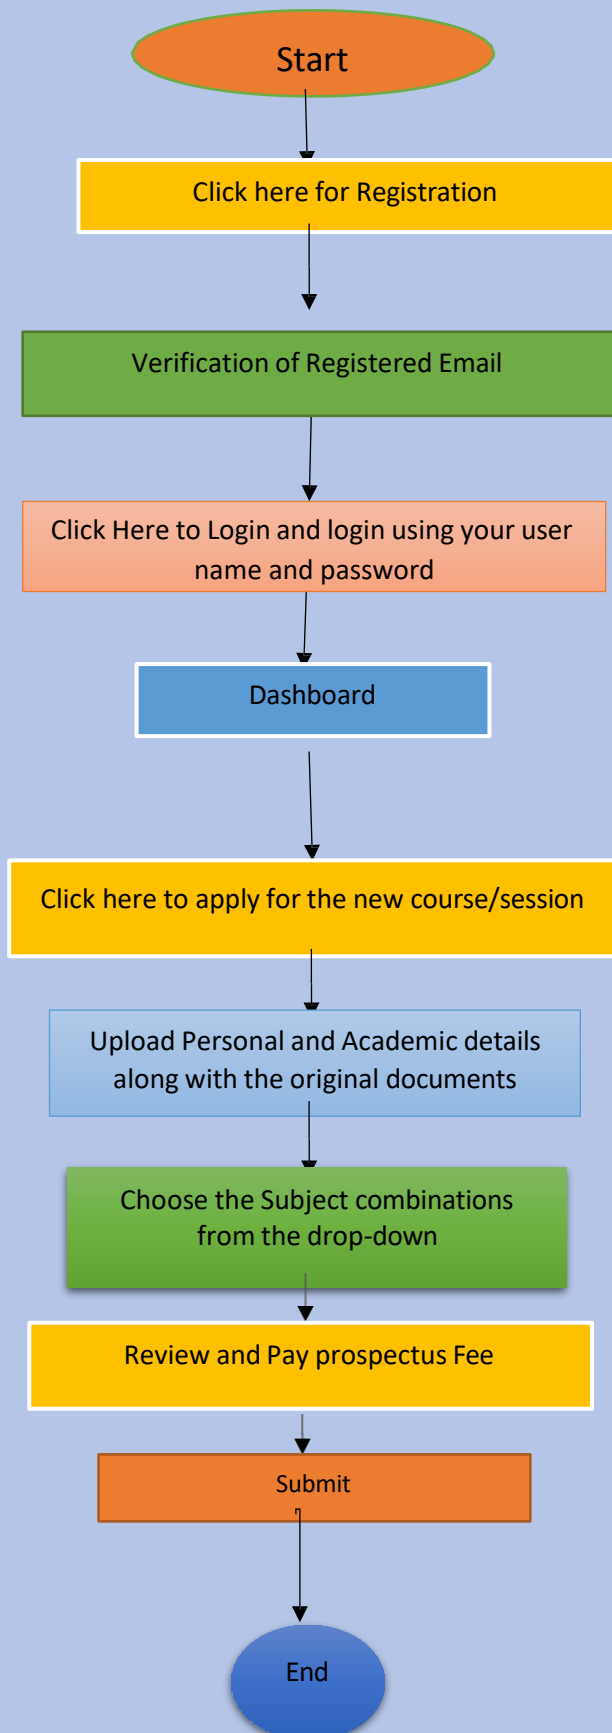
Start

Click here for Registration

Verification of Registered Email

Click Here to Login and login using your user name and password

Dashboard

Click here to apply for the new course/session

Upload Personal and Academic details along with the original documents

Choose the Subject combinations from the drop-down

Review and Pay prospectus Fee

Submit

End